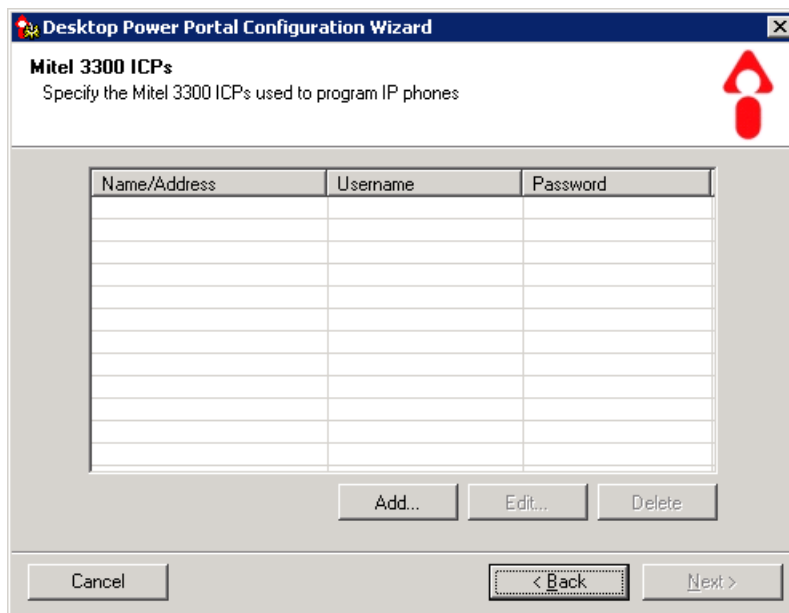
Desktop Power Portal Configuration Wizard

Mitel 3300 ICPs
Specify the Mitel 3300 ICPs used to program IP phones

| Name/Address | Username | Password |
|---|---|---|
| | | |

Add... Edit... Delete

Cancel < Back Next >